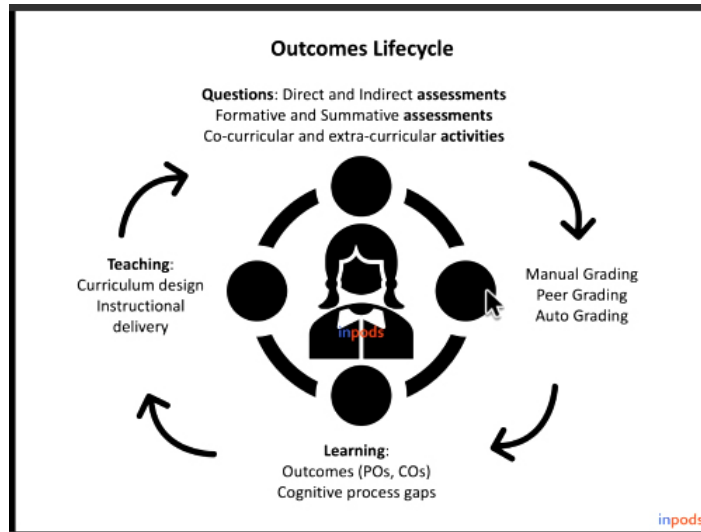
Outcomes Lifecycle

Questions: Direct and Indirect assessments
Formative and Summative assessments
Co-curricular and extra-curricular activities

Teaching:
Curriculum design
Instructional delivery

inpods

Manual Grading
Peer Grading
Auto Grading

Learning:
Outcomes (POs, COs)
Cognitive process gaps

inpods